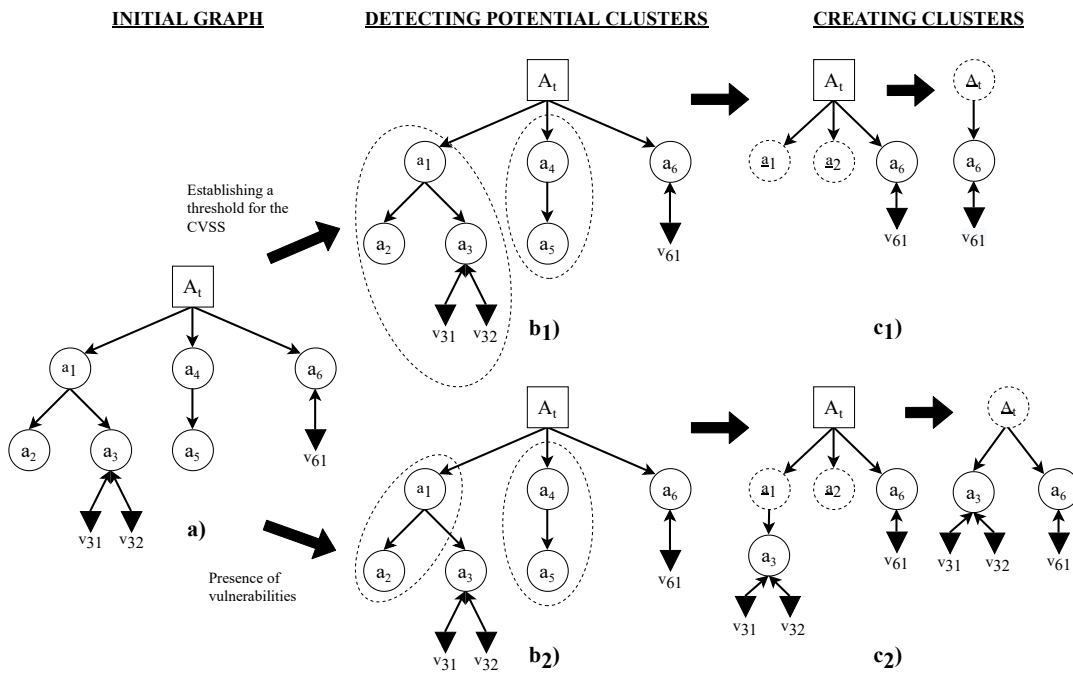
INITIAL GRAPH

DETECTING POTENTIAL CLUSTERS

CREATING CLUSTERS

Establishing a threshold for the CVSS

$A_t$

$a_1$ $a_4$ $a_6$

$a_2$ $a_3$ $a_5$

$v_{31}$ $v_{32}$ $v_{61}$

b1)

$A_t$

$\underline{a}_1$ $\underline{a}_2$ $a_6$

$v_{61}$

$\underline{A}_t$

$a_6$

$v_{61}$

c1)

$A_t$

$a_1$ $a_4$ $a_6$

$a_2$ $a_3$ $a_5$

$v_{61}$

$v_{31}$ $v_{32}$

a)

Presence of vulnerabilities

$A_t$

$a_1$ $a_4$ $a_6$

$a_2$ $a_3$ $a_5$

$v_{61}$

$v_{31}$ $v_{32}$

b2)

$A_t$

$\underline{a}_1$ $\underline{a}_2$ $a_6$

$a_3$

$v_{61}$

$v_{31}$ $v_{32}$

$\underline{A}_t$

$a_3$ $a_6$

$v_{31}$ $v_{32}$ $v_{61}$

c2)